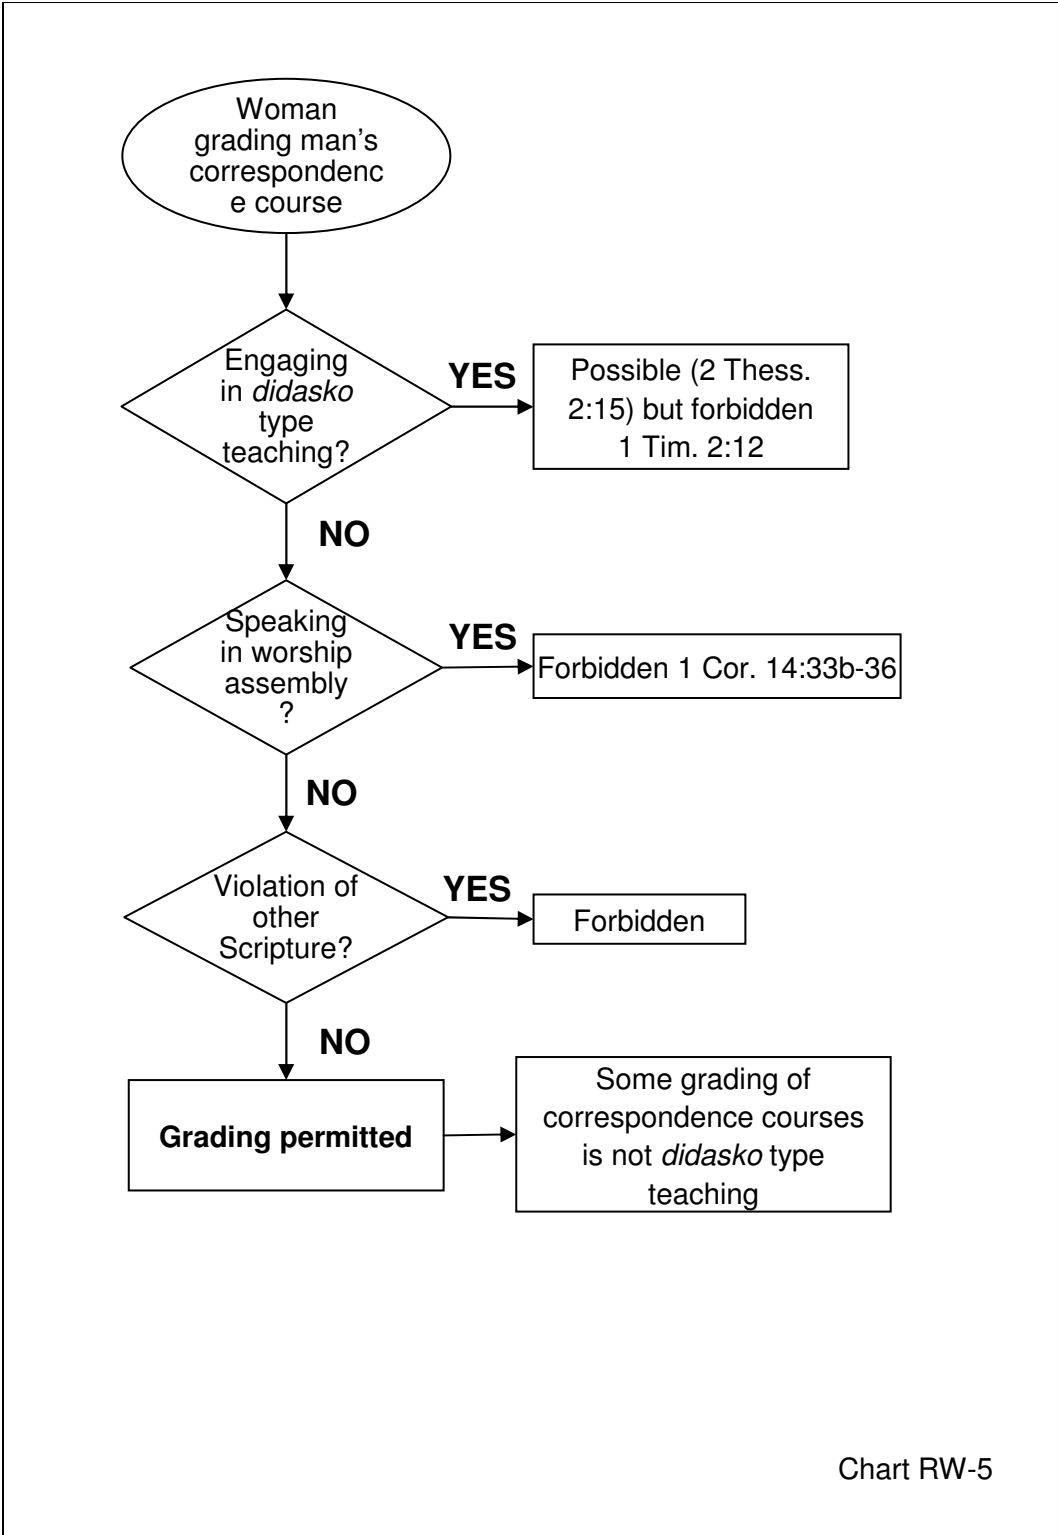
Woman grading man's correspondenc e course

Engaging in didasko type teaching?

YES

Possible (2 Thess. 2:15) but forbidden 1 Tim. 2:12

NO

Speaking in worship assembly ?

YES

Forbidden 1 Cor. 14:33b-36

NO

Violation of other Scripture?

YES

Forbidden

NO

Grading permitted

Some grading of correspondence courses is not didasko type teaching

Chart RW-5